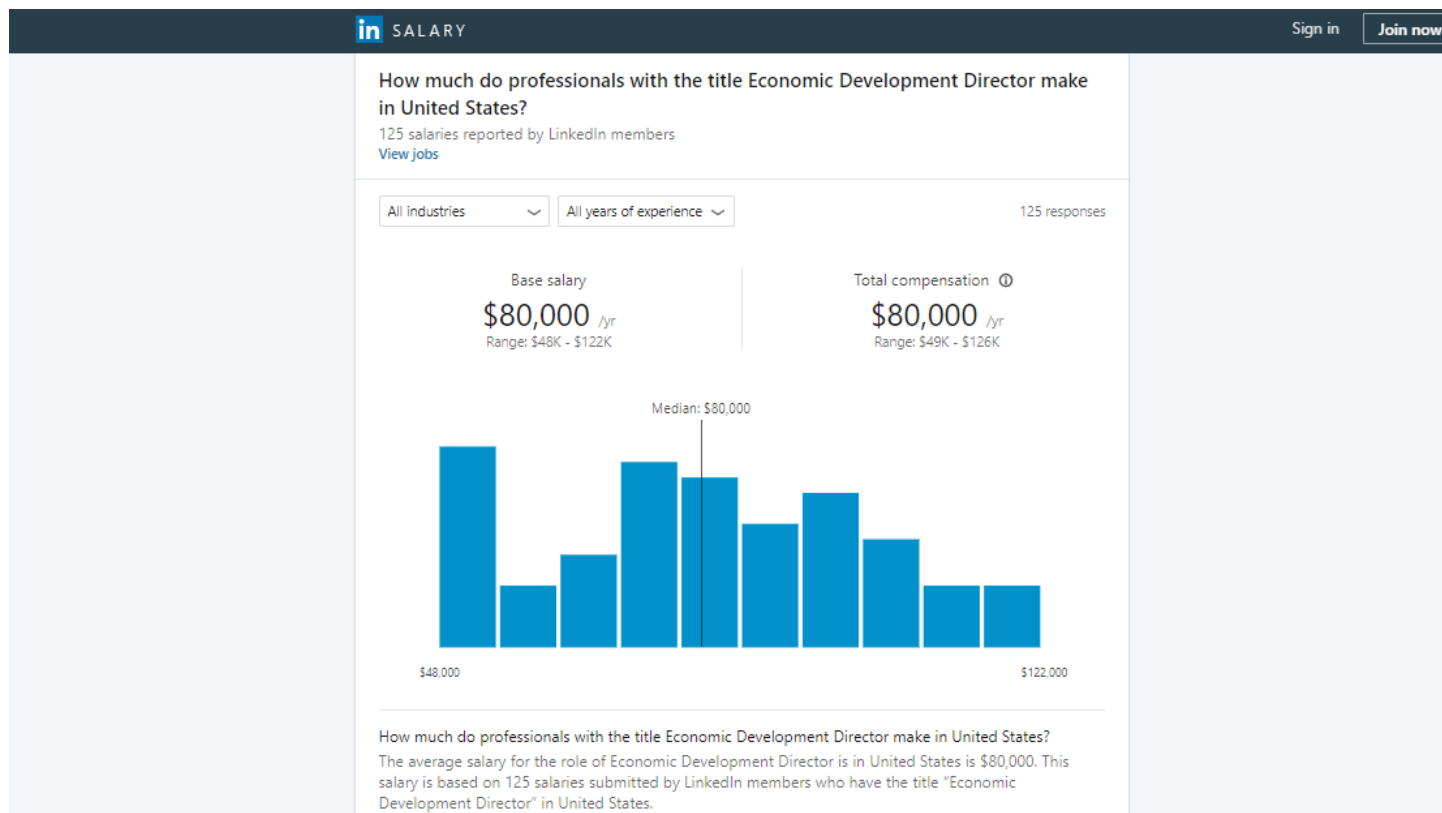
in SALARY

Sign in

Join now

How much do professionals with the title Economic Development Director make in United States?

125 salaries reported by LinkedIn members

View jobs

All industries

All years of experience

125 responses

Base salary

$80,000 /yr

Range: $48K - $122K

Total compensation ⓘ

$80,000 /yr

Range: $49K - $126K

Median: $80,000

$48,000

$122,000

How much do professionals with the title Economic Development Director make in United States?

The average salary for the role of Economic Development Director is in United States is $80,000. This salary is based on 125 salaries submitted by LinkedIn members who have the title "Economic Development Director" in United States.